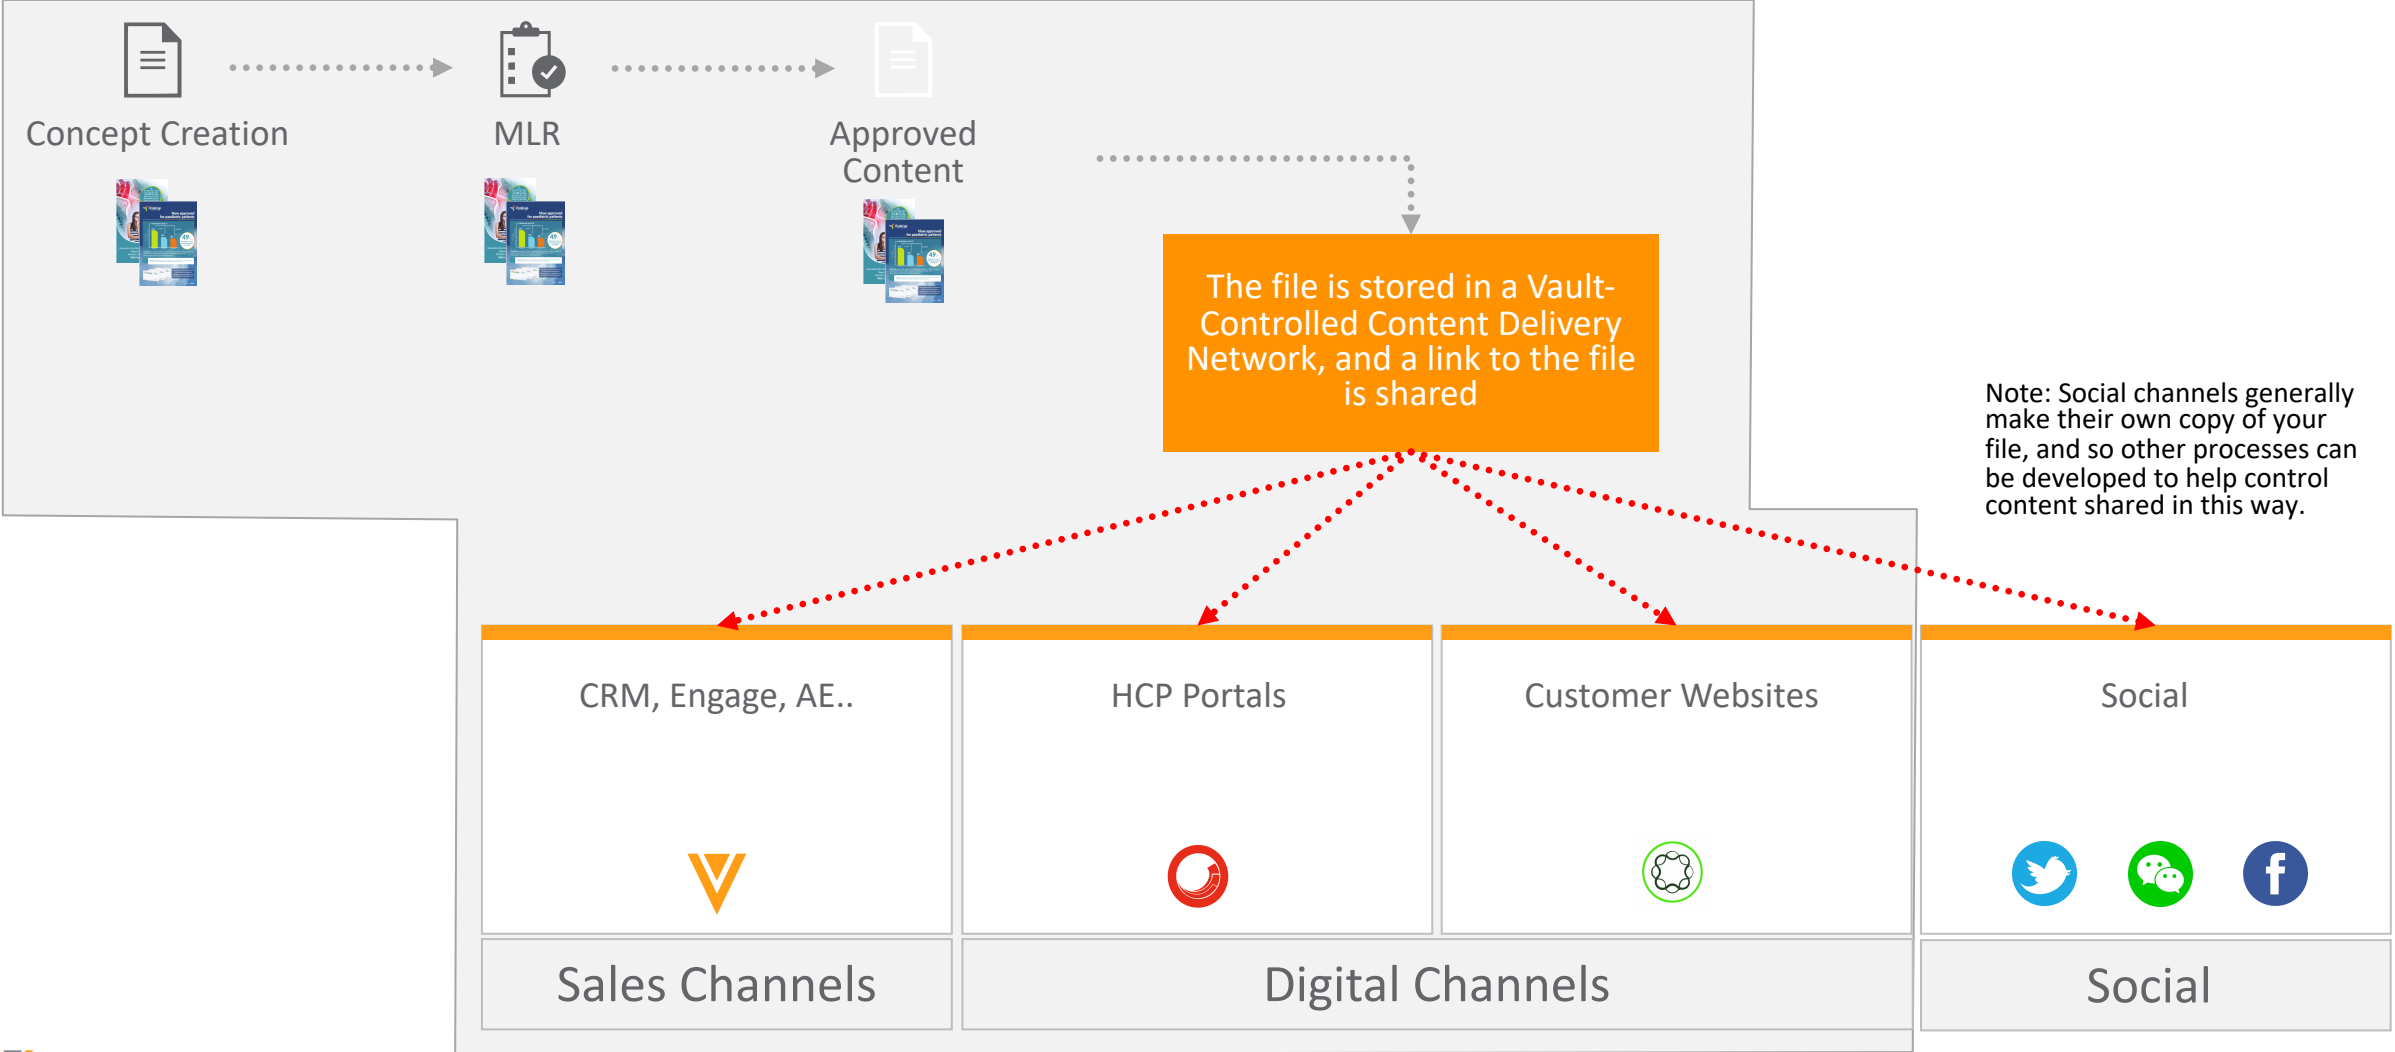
Concept Creation

MLR

Approved Content

The file is stored in a Vault-Controlled Content Delivery Network, and a link to the file is shared

Note: Social channels generally make their own copy of your file, and so other processes can be developed to help control content shared in this way.

CRM, Engage, AE..

HCP Portals

Customer Websites

Social

Sales Channels

Digital Channels

Social